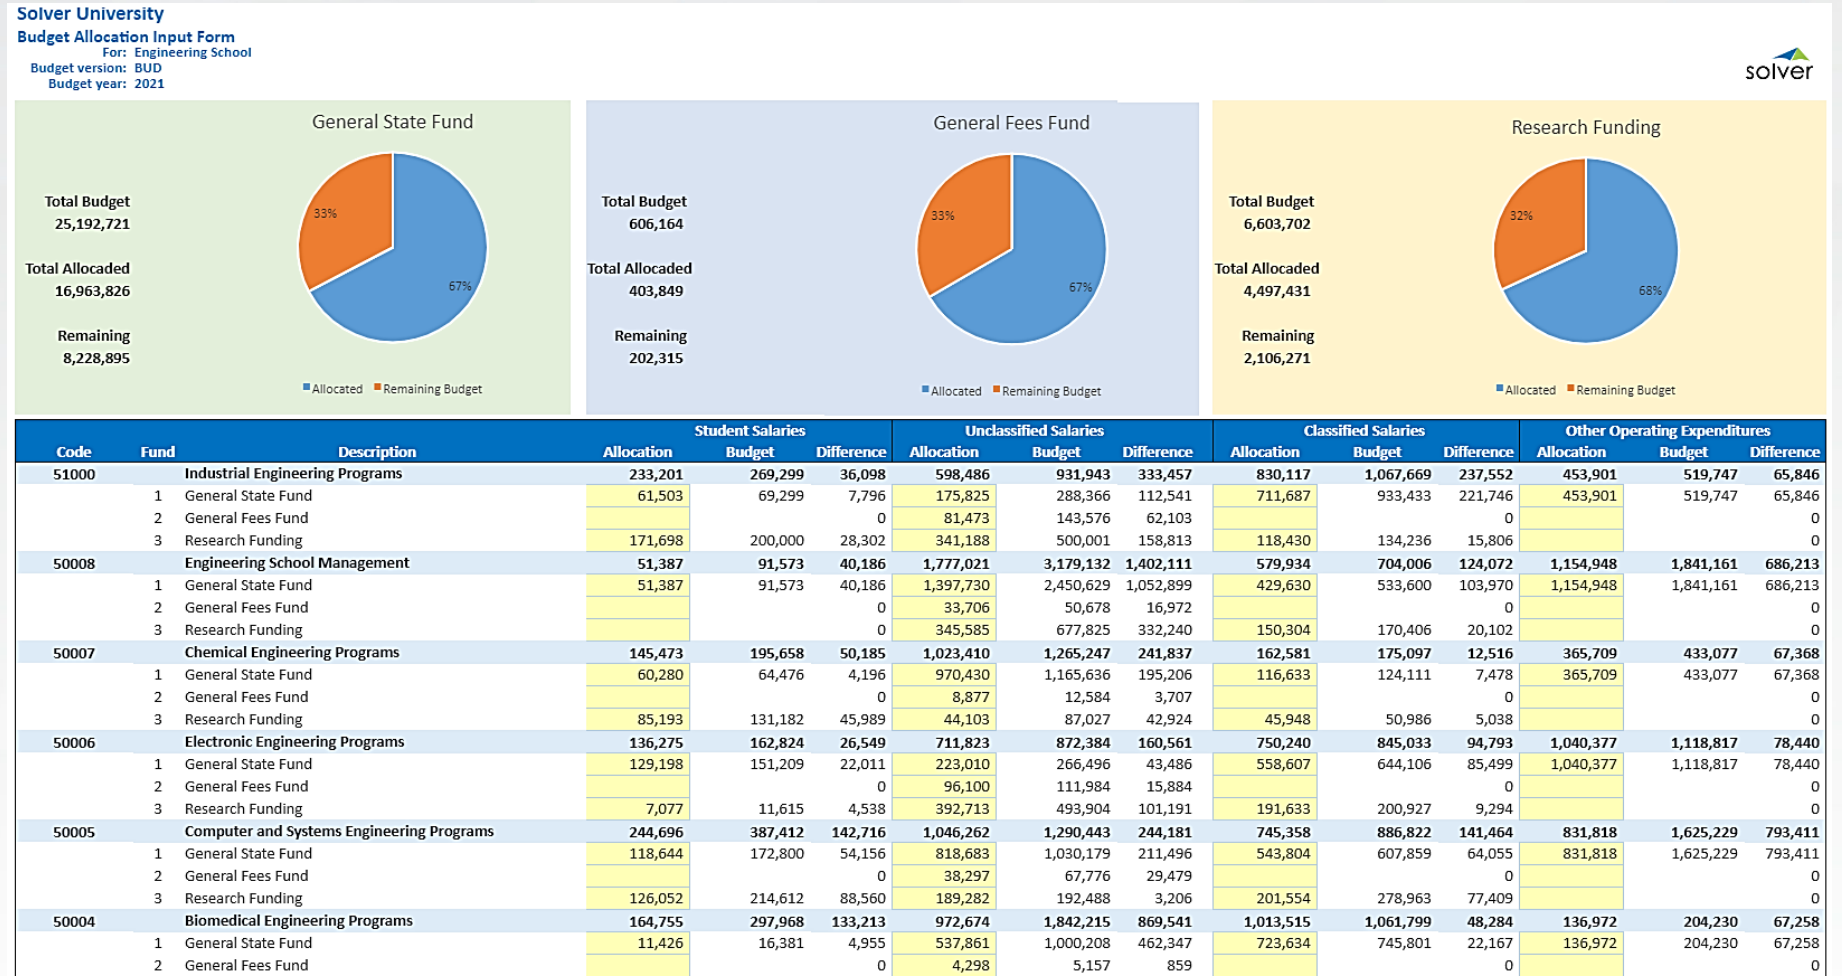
Solver University
Budget Allocation Input Form
For: Engineering School
Budget version: BUD
Budget year: 2021

solver

General State Fund

Total Budget
25,192,721

Total Allocaded
16,963,826

Remaining
8,228,895

33%
67%

Allocated Remaining Budget

General Fees Fund

Total Budget
606,164

Total Allocaded
403,849

Remaining
202,315

33%
67%

Allocated Remaining Budget

Research Funding

Total Budget
6,603,702

Total Allocaded
4,497,431

Remaining
2,106,271

32%
68%

Allocated Remaining Budget

| Code | Fund | Description | Student Salaries Allocation | Student Salaries Budget | Student Salaries Difference | Unclassified Salaries Allocation | Unclassified Salaries Budget | Unclassified Salaries Difference | Classified Salaries Allocation | Classified Salaries Budget | Classified Salaries Difference | Other Operating Expenditures Allocation | Other Operating Expenditures Budget | Other Operating Expenditures Difference |
|---|---|---|---|---|---|---|---|---|---|---|---|---|---|---|
| 51000 | | Industrial Engineering Programs | 233,201 | 269,299 | 36,098 | 598,486 | 931,943 | 333,457 | 830,117 | 1,067,669 | 237,552 | 453,901 | 519,747 | 65,846 |
| | 1 | General State Fund | 61,503 | 69,299 | 7,796 | 175,825 | 288,366 | 112,541 | 711,687 | 933,433 | 221,746 | 453,901 | 519,747 | 65,846 |
| | 2 | General Fees Fund | | | 0 | 81,473 | 143,576 | 62,103 | | | 0 | | | 0 |
| | 3 | Research Funding | 171,698 | 200,000 | 28,302 | 341,188 | 500,001 | 158,813 | 118,430 | 134,236 | 15,806 | | | 0 |
| 50008 | | Engineering School Management | 51,387 | 91,573 | 40,186 | 1,777,021 | 3,179,132 | 1,402,111 | 579,934 | 704,006 | 124,072 | 1,154,948 | 1,841,161 | 686,213 |
| | 1 | General State Fund | 51,387 | 91,573 | 40,186 | 1,397,730 | 2,450,629 | 1,052,899 | 429,630 | 533,600 | 103,970 | 1,154,948 | 1,841,161 | 686,213 |
| | 2 | General Fees Fund | | | 0 | 33,706 | 50,678 | 16,972 | | | 0 | | | 0 |
| | 3 | Research Funding | | | 0 | 345,585 | 677,825 | 332,240 | 150,304 | 170,406 | 20,102 | | | 0 |
| 50007 | | Chemical Engineering Programs | 145,473 | 195,658 | 50,185 | 1,023,410 | 1,265,247 | 241,837 | 162,581 | 175,097 | 12,516 | 365,709 | 433,077 | 67,368 |
| | 1 | General State Fund | 60,280 | 64,476 | 4,196 | 970,430 | 1,165,636 | 195,206 | 116,633 | 124,111 | 7,478 | 365,709 | 433,077 | 67,368 |
| | 2 | General Fees Fund | | | 0 | 8,877 | 12,584 | 3,707 | | | 0 | | | 0 |
| | 3 | Research Funding | 85,193 | 131,182 | 45,989 | 44,103 | 87,027 | 42,924 | 45,948 | 50,986 | 5,038 | | | 0 |
| 50006 | | Electronic Engineering Programs | 136,275 | 162,824 | 26,549 | 711,823 | 872,384 | 160,561 | 750,240 | 845,033 | 94,793 | 1,040,377 | 1,118,817 | 78,440 |
| | 1 | General State Fund | 129,198 | 151,209 | 22,011 | 223,010 | 266,496 | 43,486 | 558,607 | 644,106 | 85,499 | 1,040,377 | 1,118,817 | 78,440 |
| | 2 | General Fees Fund | | | 0 | 96,100 | 111,984 | 15,884 | | | 0 | | | 0 |
| | 3 | Research Funding | 7,077 | 11,615 | 4,538 | 392,713 | 493,904 | 101,191 | 191,633 | 200,927 | 9,294 | | | 0 |
| 50005 | | Computer and Systems Engineering Programs | 244,696 | 387,412 | 142,716 | 1,046,262 | 1,290,443 | 244,181 | 745,358 | 886,822 | 141,464 | 831,818 | 1,625,229 | 793,411 |
| | 1 | General State Fund | 118,644 | 172,800 | 54,156 | 818,683 | 1,030,179 | 211,496 | 543,804 | 607,859 | 64,055 | 831,818 | 1,625,229 | 793,411 |
| | 2 | General Fees Fund | | | 0 | 38,297 | 67,776 | 29,479 | | | 0 | | | 0 |
| | 3 | Research Funding | 126,052 | 214,612 | 88,560 | 189,282 | 192,488 | 3,206 | 201,554 | 278,963 | 77,409 | | | 0 |
| 50004 | | Biomedical Engineering Programs | 164,755 | 297,968 | 133,213 | 972,674 | 1,842,215 | 869,541 | 1,013,515 | 1,061,799 | 48,284 | 136,972 | 204,230 | 67,258 |
| | 1 | General State Fund | 11,426 | 16,381 | 4,955 | 537,861 | 1,000,208 | 462,347 | 723,634 | 745,801 | 22,167 | 136,972 | 204,230 | 67,258 |
| | 2 | General Fees Fund | | | 0 | 4,298 | 5,157 | 859 | | | 0 | | | 0 |